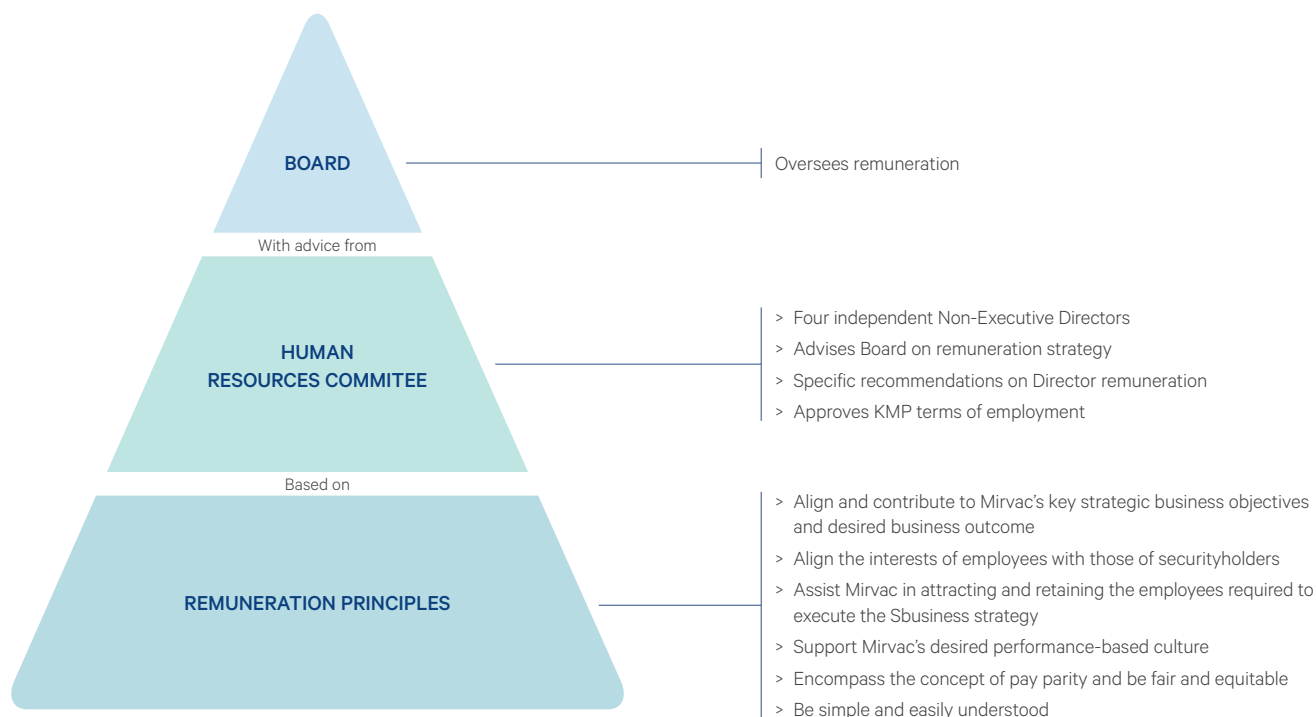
BOARD

Oversees remuneration

With advice from

HUMAN RESOURCES COMMITEE

> Four independent Non-Executive Directors
> Advises Board on remuneration strategy
> Specific recommendations on Director remuneration
> Approves KMP terms of employment

Based on

REMUNERATION PRINCIPLES

> Align and contribute to Mirvac's key strategic business objectives and desired business outcome
> Align the interests of employees with those of securityholders
> Assist Mirvac in attracting and retaining the employees required to execute the Sbusiness strategy
> Support Mirvac's desired performance-based culture
> Encompass the concept of pay parity and be fair and equitable
> Be simple and easily understood